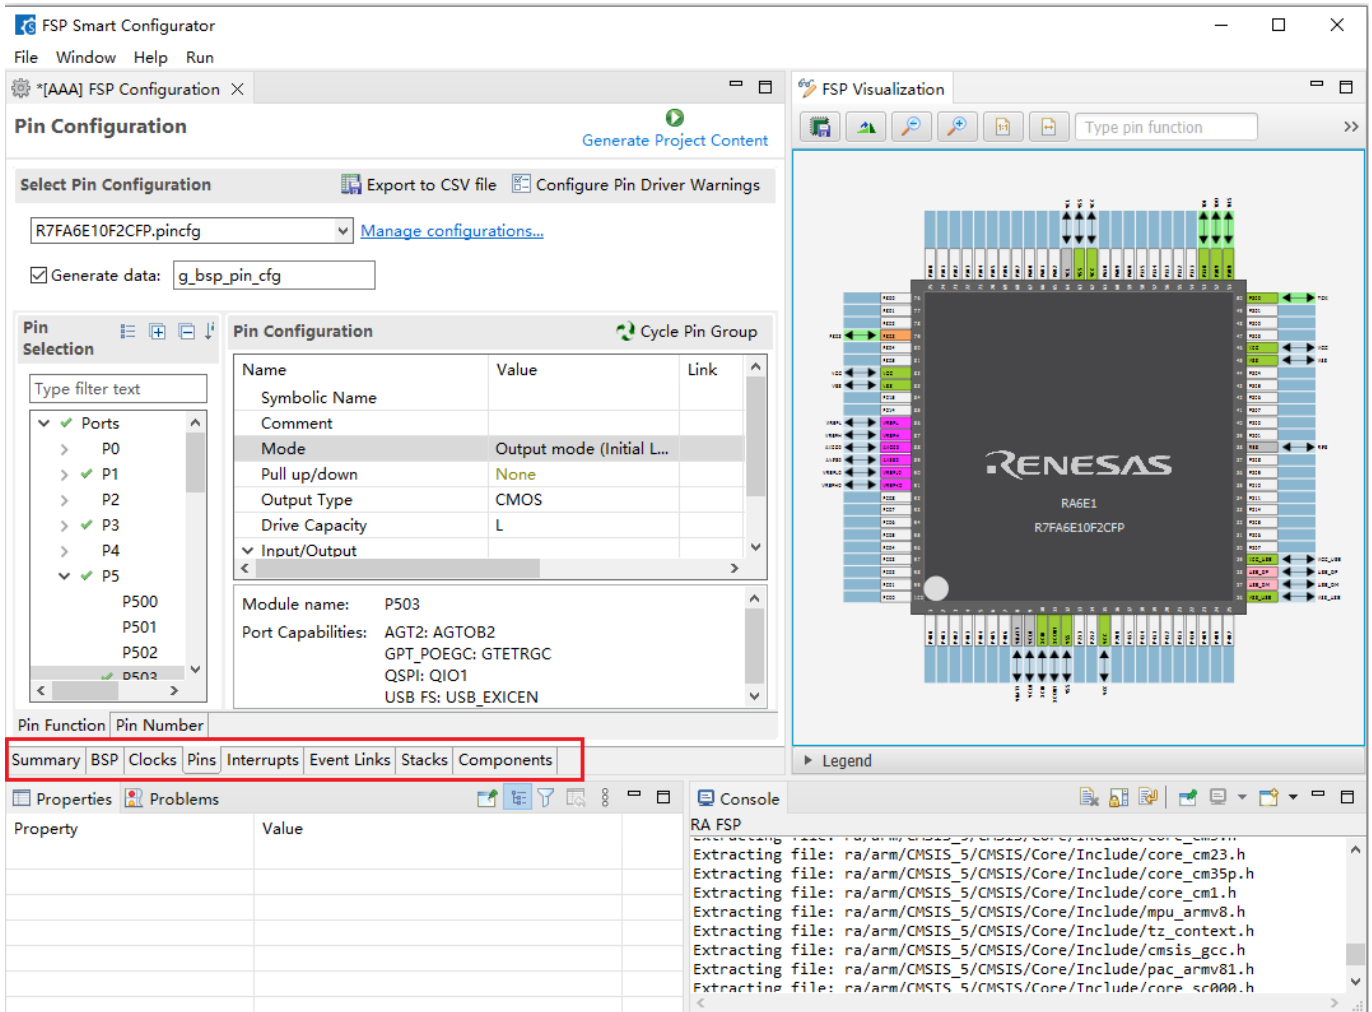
FSP Smart Configurator

File Window Help Run

*[AAA] FSP Configuration

Pin Configuration

Generate Project Content

Select Pin Configuration

Export to CSV file

Configure Pin Driver Warnings

R7FA6E10F2CFP.pincfg

Manage configurations...

Generate data: g_bsp_pin_cfg

Pin Selection

Type filter text

Ports
P0
P1
P2
P3
P4
P5
P500
P501
P502
P503

Pin Configuration

Cycle Pin Group

| Name | Value | Link |
|---|---|---|
| Symbolic Name | | |
| Comment | | |
| Mode | Output mode (Initial L... | |
| Pull up/down | None | |
| Output Type | CMOS | |
| Drive Capacity | L | |
| Input/Output | | |

Module name: P503
Port Capabilities: AGT2: AGTOB2
GPT_POEGC: GTETRGC
QSPI: QIO1
USB FS: USB_EXICEN

Pin Function Pin Number

Summary BSP Clocks Pins Interrupts Event Links Stacks Components

FSP Visualization

Type pin function

RENESAS
RA6E1
R7FA6E10F2CFP

Legend

Properties Problems

Property Value

Console

RA FSP

Extracting file: ra/arm/CMSIS_5/CMSIS/Core/Include/core_cm23.h
Extracting file: ra/arm/CMSIS_5/CMSIS/Core/Include/core_cm35p.h
Extracting file: ra/arm/CMSIS_5/CMSIS/Core/Include/core_cm1.h
Extracting file: ra/arm/CMSIS_5/CMSIS/Core/Include/mpu_armv8.h
Extracting file: ra/arm/CMSIS_5/CMSIS/Core/Include/tz_context.h
Extracting file: ra/arm/CMSIS_5/CMSIS/Core/Include/cmsis_gcc.h
Extracting file: ra/arm/CMSIS_5/CMSIS/Core/Include/pac_armv81.h
Extracting file: ra/arm/CMSIS_5/CMSIS/Core/Include/core_sc000.h